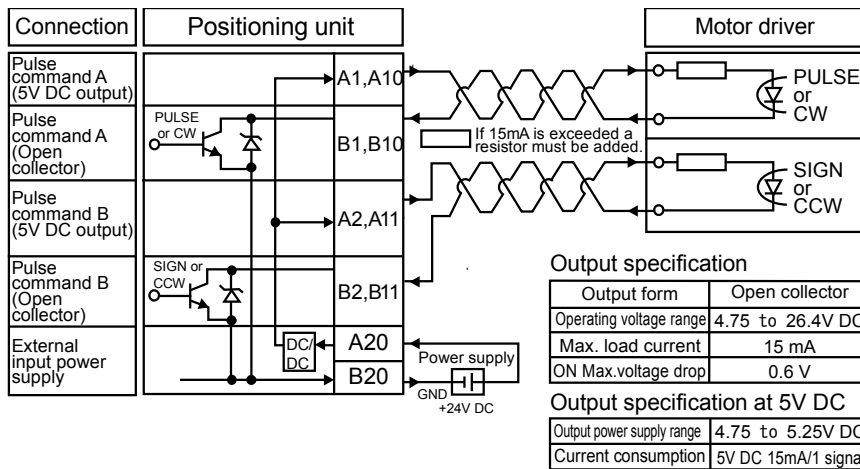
Connection

Positioning unit

Motor driver

Pulse command A (5V DC output)

Pulse command A (Open collector)

Pulse command B (5V DC output)

Pulse command B (Open collector)

External input power supply

PULSE or CW

SIGN or CCW

A1,A10

B1,B10

A2,A11

B2,B11

DC/DC

A20

B20

If 15mA is exceeded a resistor must be added.

Power supply

GND

+24V DC

PULSE or CW

SIGN or CCW

Output specification

| Output form | Open collector |
|---|---|
| Operating voltage range | 4.75 to 26.4V DC |
| Max. load current | 15 mA |
| ON Max.voltage drop | 0.6 V |

Output specification at 5V DC

| Output power supply range | 4.75 to 5.25V DC |
|---|---|
| Current consumption | 5V DC 15mA/1 signa |